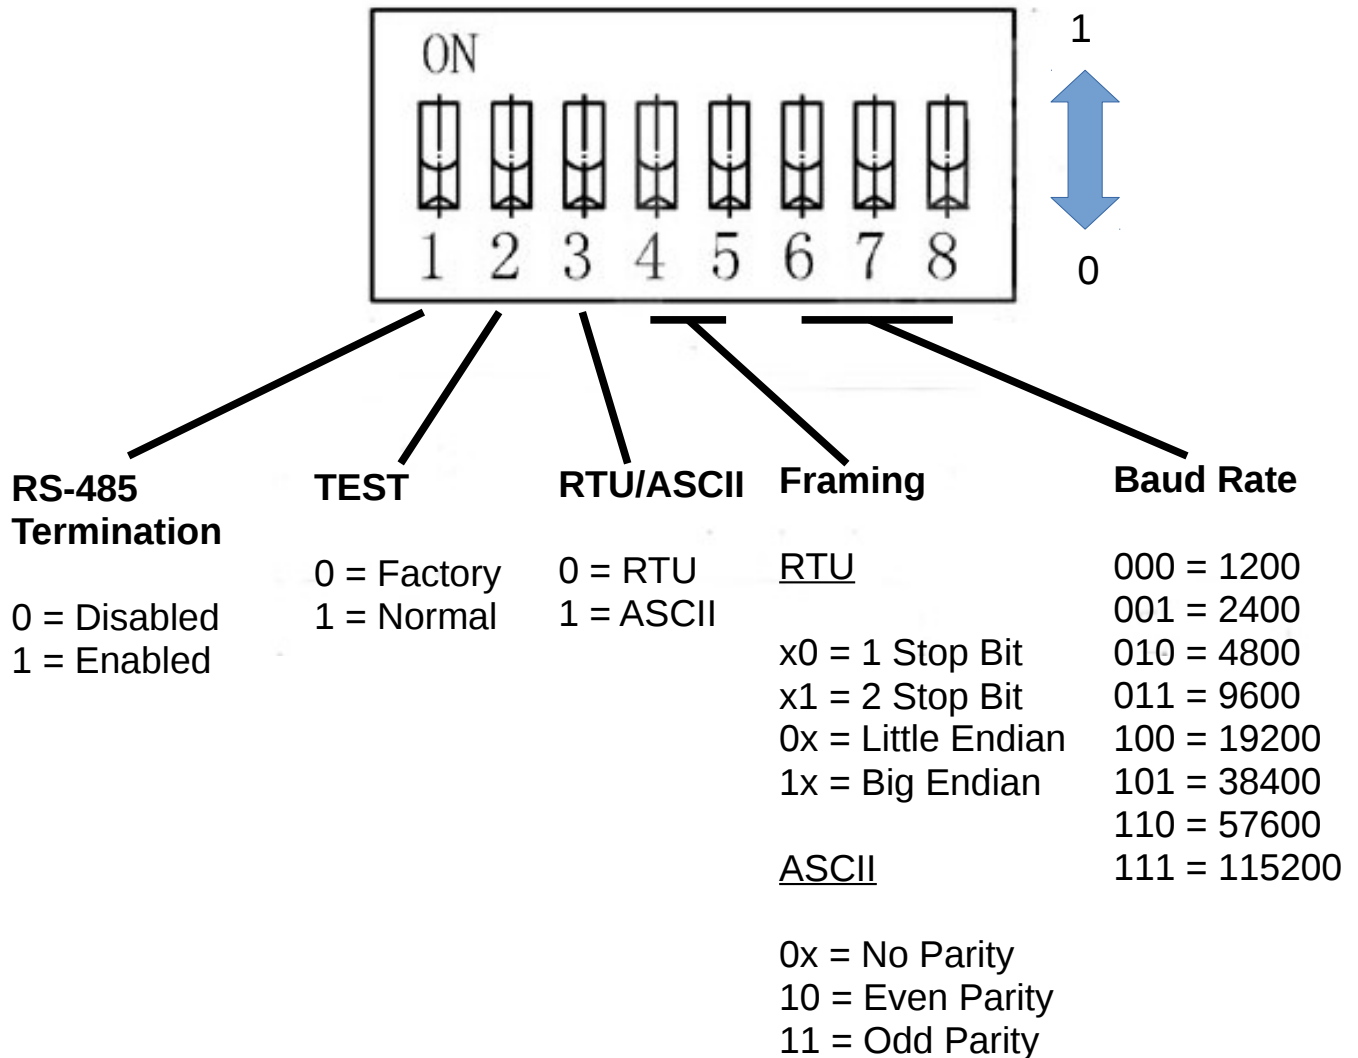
ON

1 2 3 4 5 6 7 8

1

0

RS-485 Termination

0 = Disabled
1 = Enabled

TEST

0 = Factory
1 = Normal

RTU/ASCII

0 = RTU
1 = ASCII

Framing

RTU

x0 = 1 Stop Bit
x1 = 2 Stop Bit
0x = Little Endian
1x = Big Endian

ASCII

0x = No Parity
10 = Even Parity
11 = Odd Parity

Baud Rate

000 = 1200
001 = 2400
010 = 4800
011 = 9600
100 = 19200
101 = 38400
110 = 57600
111 = 115200